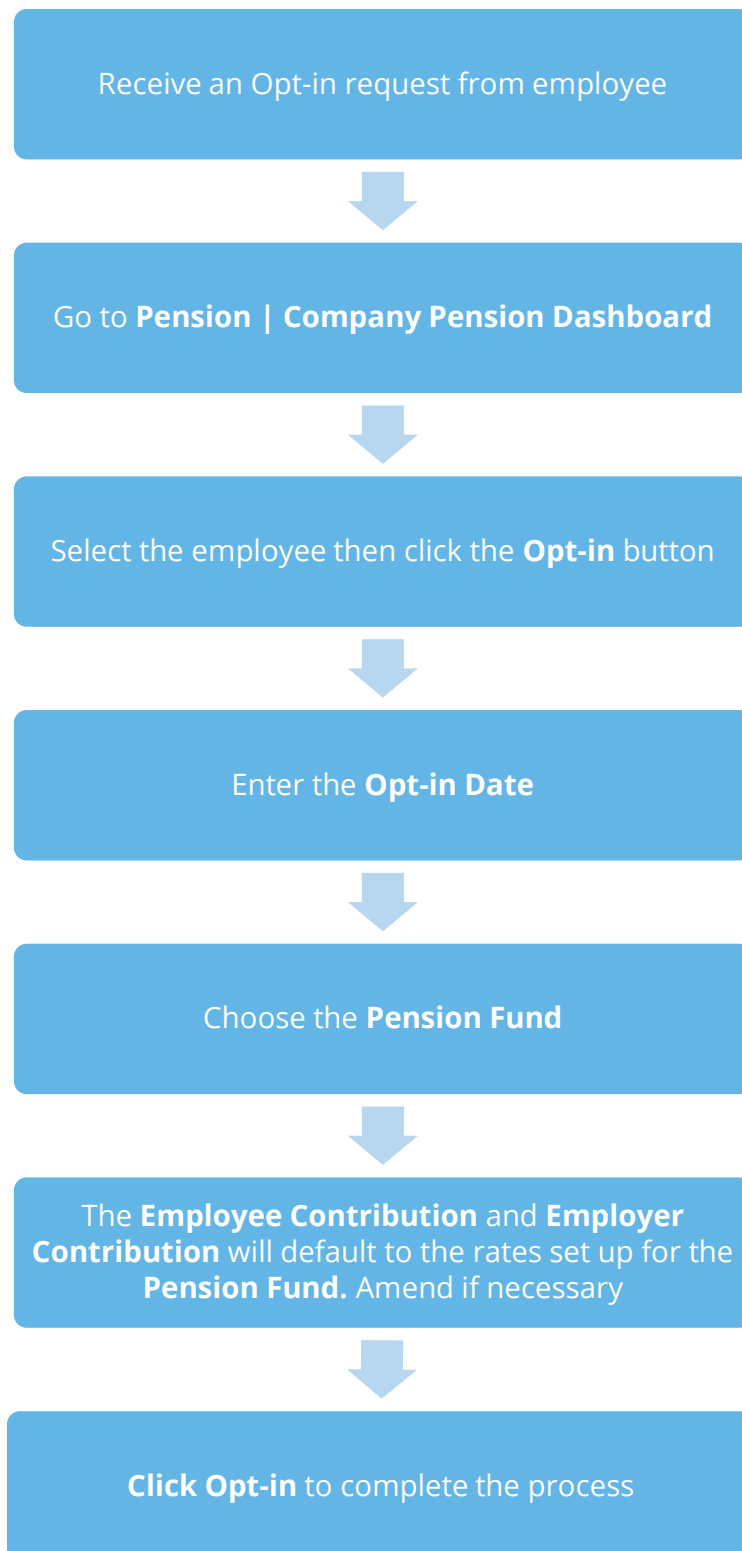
Receive an Opt-in request from employee

Go to Pension | Company Pension Dashboard

Select the employee then click the Opt-in button

Enter the Opt-in Date

Choose the Pension Fund

The Employee Contribution and Employer Contribution will default to the rates set up for the Pension Fund. Amend if necessary

Click Opt-in to complete the process